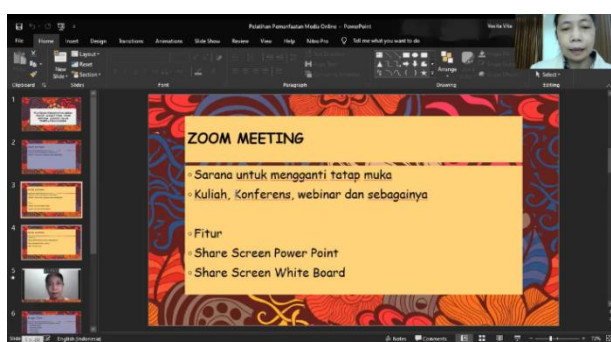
Pelatihan Pemanfaatan Media Online - PowerPoint

File Home Insert Design Transitions Animations Slide Show Review View Help Nitro Pro Tell me what you want to do

Layout Reset Section

Clipboard Slides Font Paragraph Drawing Editing

Arrange Select

ZOOM MEETING

Sarana untuk mengganti tatap muka

Kuliah, Konferens, webinar dan sebagainya

Fitur

Share Screen Power Point

Share Screen White Board

1 2 3 4 5 6

English (Indonesia) Notes Comments 72%